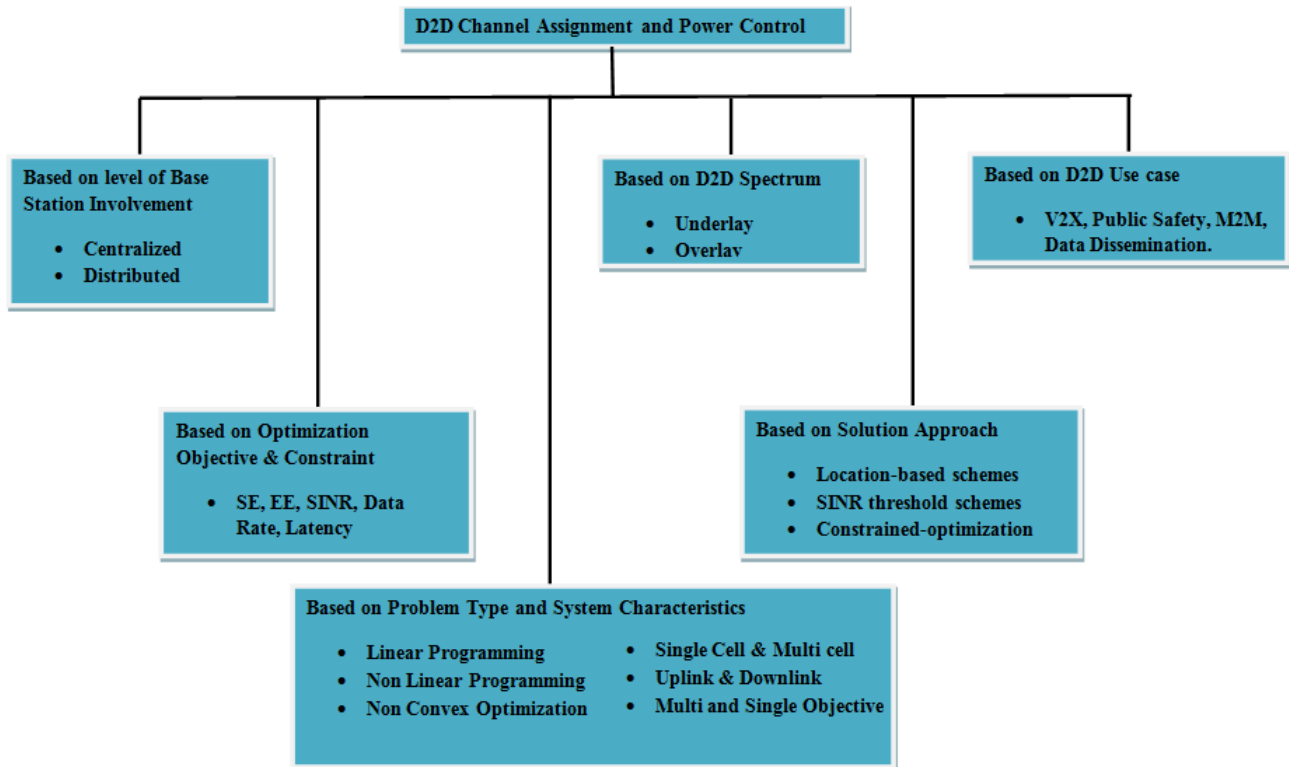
D2D Channel Assignment and Power Control

Based on level of Base Station Involvement

- Centralized
- Distributed

Based on D2D Spectrum

- Underlay
- Overlay

Based on D2D Use case

- V2X, Public Safety, M2M, Data Dissemination.

Based on Optimization Objective & Constraint

- SE, EE, SINR, Data Rate, Latency

Based on Solution Approach

- Location-based schemes
- SINR threshold schemes
- Constrained-optimization

Based on Problem Type and System Characteristics

- Linear Programming
- Non Linear Programming
- Non Convex Optimization

- Single Cell & Multi cell
- Uplink & Downlink
- Multi and Single Objective